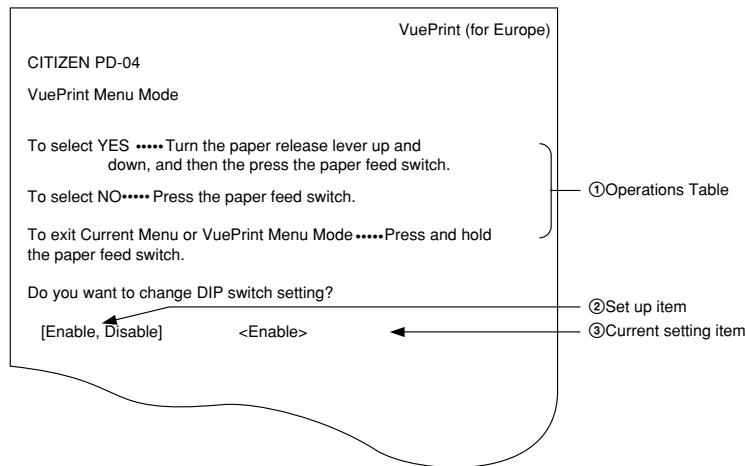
VuePrint (for Europe)

CITIZEN PD-04

VuePrint Menu Mode

To select YES ••••• Turn the paper release lever up and down, and then the press the paper feed switch.

To select NO••••• Press the paper feed switch.

To exit Current Menu or VuePrint Menu Mode ••••• Press and hold the paper feed switch.

Do you want to change DIP switch setting?

[Enable, Disable] <Enable>

①Operations Table

②Set up item

③Current setting item